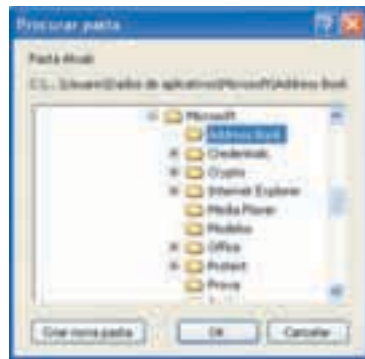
Procurar pasta

Pasta Atual:

C:\...\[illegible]\Dados de aplicativos\Microsoft\Address Book

Microsoft
Address Book
Credentials
Crypto
Internet Explorer
Media Player
Modelos
Office
Protect
Prova

Criar nova pasta
OK
Cancelar